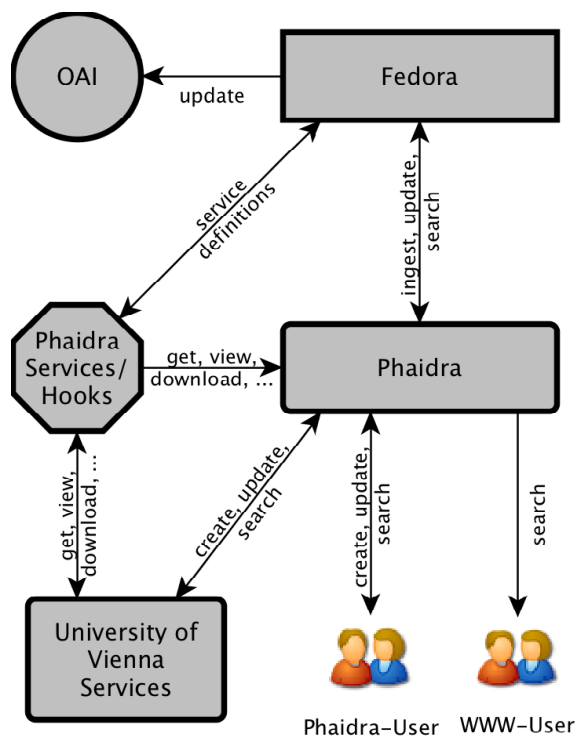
OAI

update

Fedora

service definitions

ingest, update, search

Phaidra Services/ Hooks

get, view, download, ...

Phaidra

get, view, download, ...

create, update, search

create, update, search

search

University of Vienna Services

Phaidra-User

WWW-User